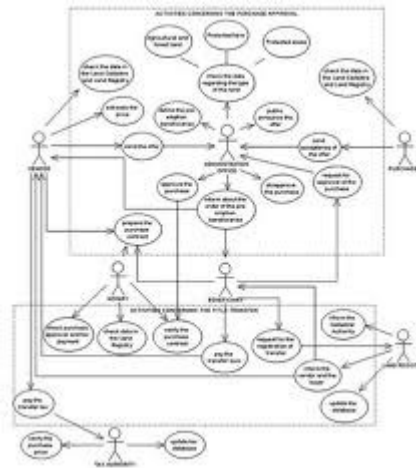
ACTIVITIES CONCERNING THE PURCHASE APPROVAL

Check the data in the Land Cadastre and Land Registry

Agricultural and forest land

Protected farm

Protected areas

Check the data regarding the type of the land

Check the data in the Land Cadastre and Land Registry

introduce the price

Notice the pre-emption beneficiaries

publicly announce the offer

VENDOR

send the offer

ADMINISTRATIVE OFFICE

send acceptance of the offer

PURCHASER

approve the purchase

inform about the order of the pre-emption beneficiaries

disapprove the purchase

request for approval of the purchase

prepare the purchase contract

NOTARY

BENEFICIARY

ACTIVITIES CONCERNING THE TITLE TRANSFER

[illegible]

check data in the Land Registry

verify the purchase contract

pay the transfer tax

request for the registration of transfer

check the cadastral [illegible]

check the vendor and the buyer

update the database

LAND REGISTRY

pay the transfer tax

verify the purchase price

TAX AUTHORITY

update the database